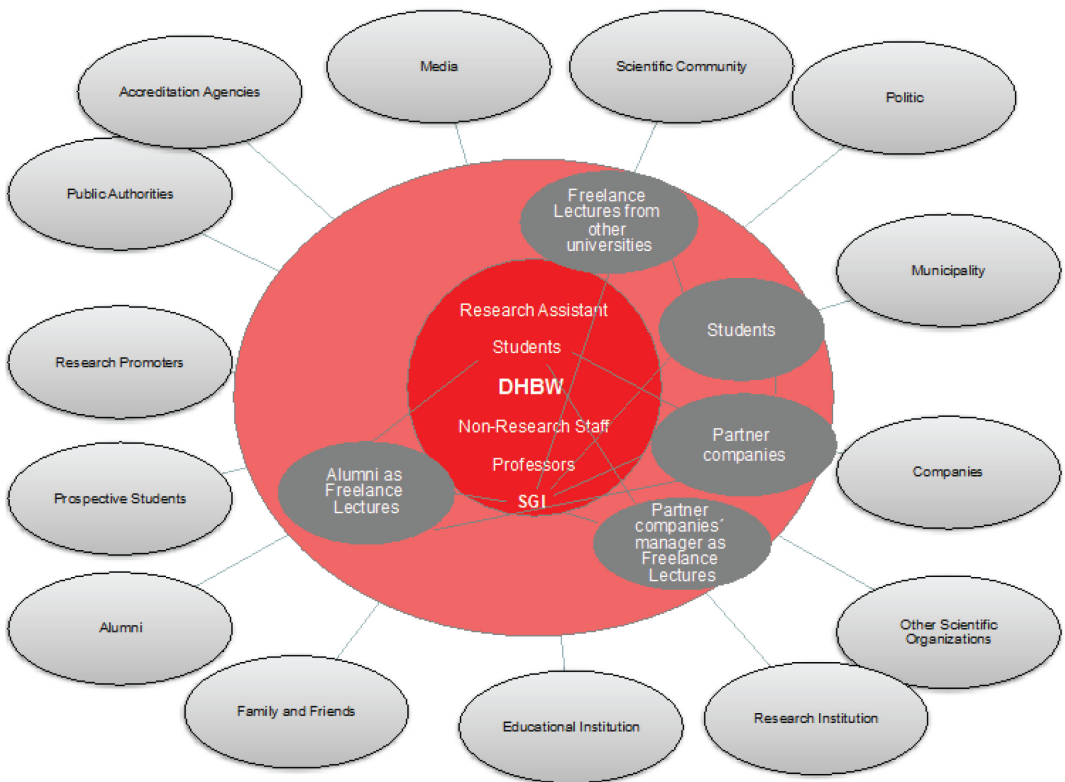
Media

Scientific Community

Accreditation Agencies

Politic

Public Authorities

Freelance Lectures from other universities

Municipality

Research Assistant

Students

Students

Research Promoters

DHBW

Non-Research Staff

Partner companies

Professors

Alumni as Freelance Lectures

Companies

SGI

Prospective Students

Partner companies´ manager as Freelance Lectures

Alumni

Other Scientific Organizations

Family and Friends

Educational Institution

Research Institution